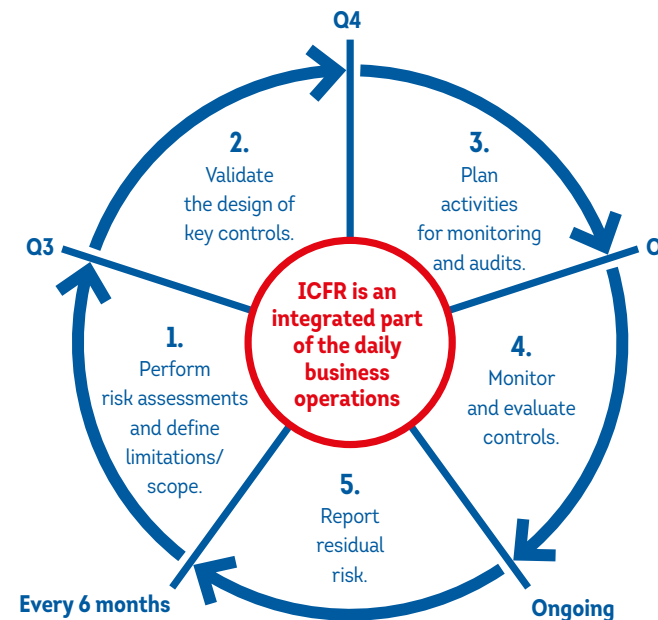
Q4

2.
Validate the design of key controls.

3.
Plan activities for monitoring and audits.

Q3

Q

ICFR is an integrated part of the daily business operations

1.
Perform risk assessments and define limitations/ scope.

4.
Monitor and evaluate controls.

5.
Report residual risk.

Every 6 months

Ongoing